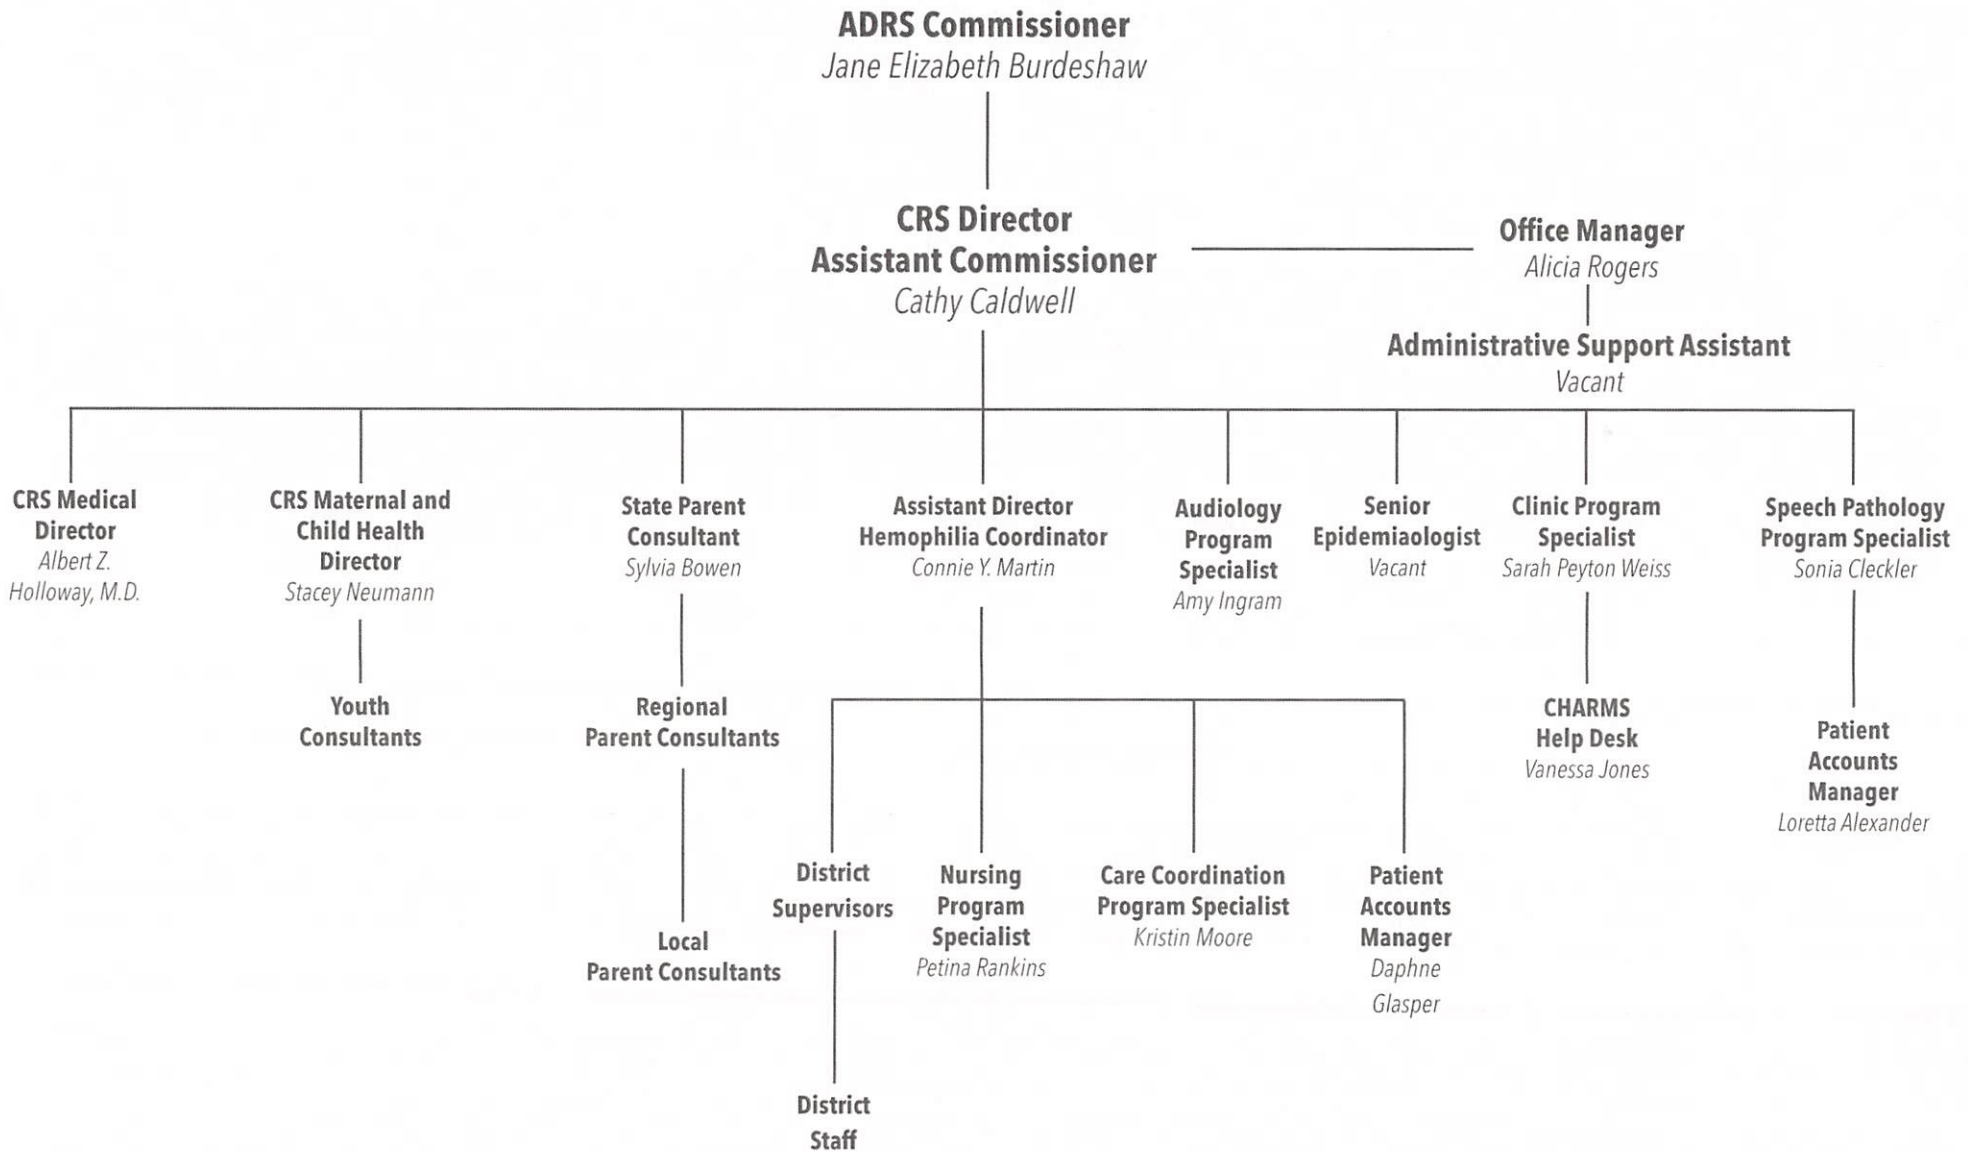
ADRS Commissioner
Jane Elizabeth Burdeshaw

CRS Director
Assistant Commissioner
Cathy Caldwell

Office Manager
Alicia Rogers

Administrative Support Assistant
Vacant

CRS Medical Director
Albert Z. Holloway, M.D.

CRS Maternal and Child Health Director
Stacey Neumann

Youth Consultants

State Parent Consultant
Sylvia Bowen

Regional Parent Consultants

Local Parent Consultants

Assistant Director
Hemophilia Coordinator
Connie Y. Martin

District Supervisors

District Staff

Nursing Program Specialist
Petina Rankins

Care Coordination Program Specialist
Kristin Moore

Patient Accounts Manager
Daphne Glasper

Audiology Program Specialist
Amy Ingram

Senior Epidemiaologist
Vacant

Clinic Program Specialist
Sarah Peyton Weiss

CHARMS Help Desk
Vanessa Jones

Speech Pathology Program Specialist
Sonia Cleckler

Patient Accounts Manager
Loretta Alexander